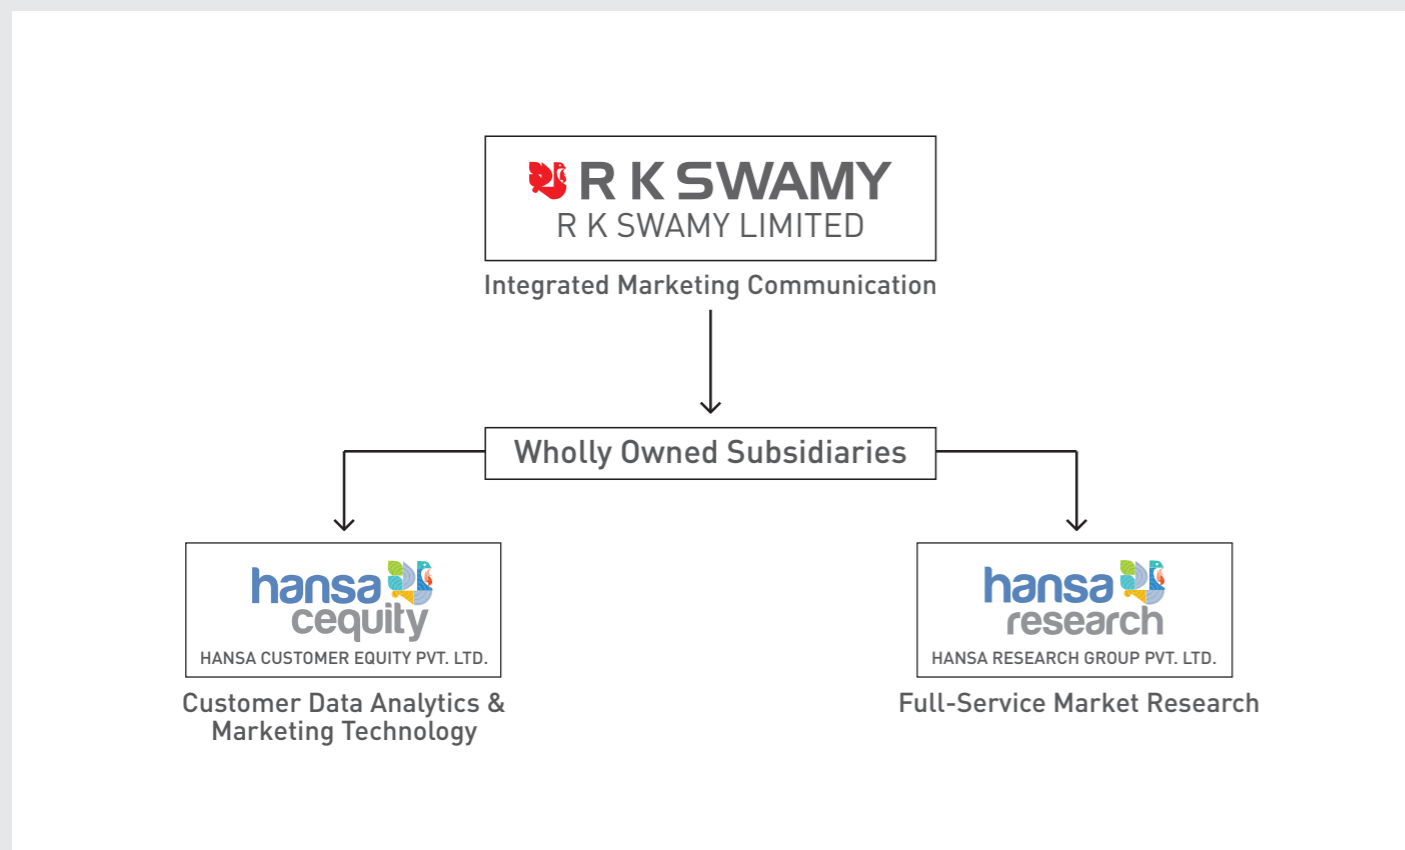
R K SWAMY
R K SWAMY LIMITED

Integrated Marketing Communication

Wholly Owned Subsidiaries

hansa cequity
HANSA CUSTOMER EQUITY PVT. LTD.

Customer Data Analytics & Marketing Technology

hansa research
HANSA RESEARCH GROUP PVT. LTD.

Full-Service Market Research